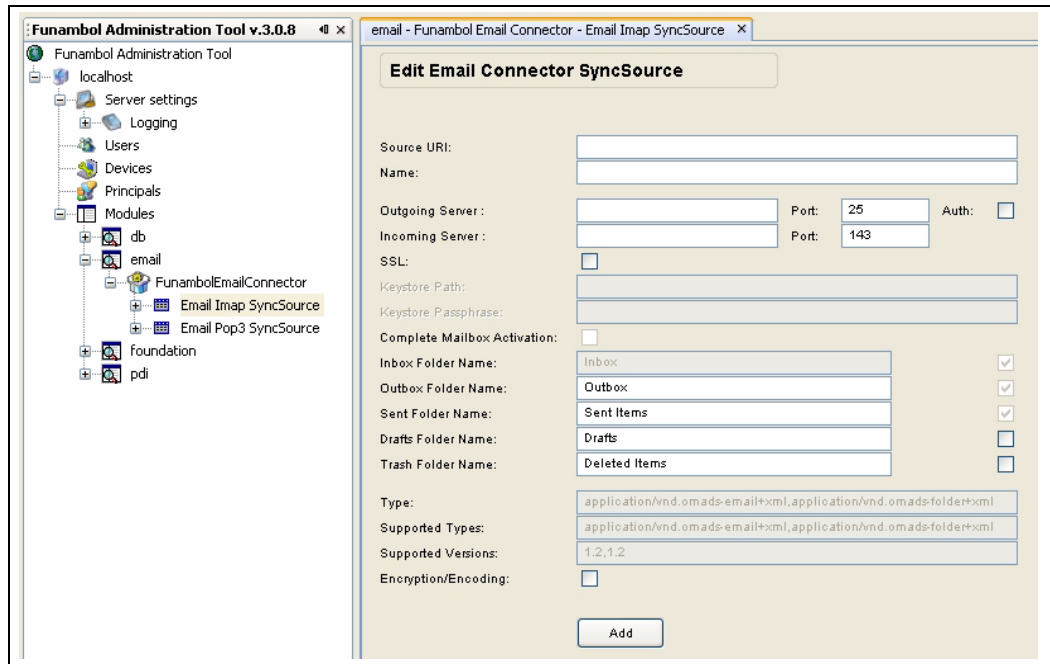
Funambol Administration Tool v.3.0.8

Funambol Administration Tool
localhost
Server settings
Logging
Users
Devices
Principals
Modules
db
email
FunambolEmailConnector
Email Imap SyncSource
Email Pop3 SyncSource
foundation
pdi

email - Funambol Email Connector - Email Imap SyncSource ×

Edit Email Connector SyncSource

Source URI:
Name:
Outgoing Server: Port: 25 Auth:
Incoming Server: Port: 143
SSL:
Keystore Path:
Keystore Passphrase:
Complete Mailbox Activation:
Inbox Folder Name: Inbox
Outbox Folder Name: Outbox
Sent Folder Name: Sent Items
Drafts Folder Name: Drafts
Trash Folder Name: Deleted Items
Type: application/vnd.omads-email+xml,application/vnd.omads-folder+xml
Supported Types: application/vnd.omads-email+xml,application/vnd.omads-folder+xml
Supported Versions: 1.2,1.2
Encryption/Encoding:

Add